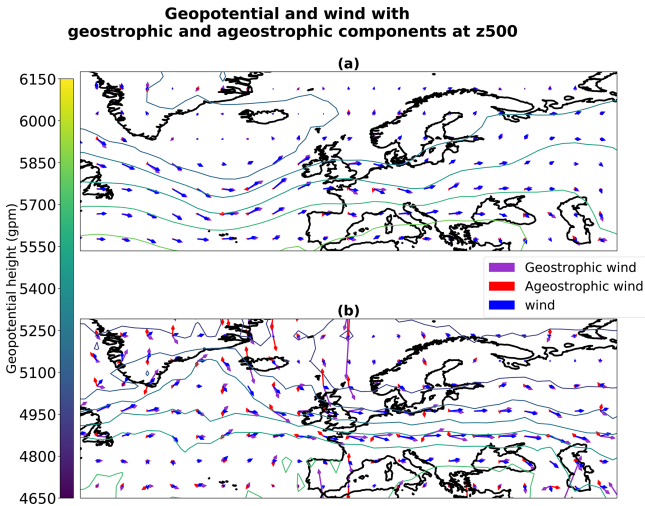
Geopotential and wind with
geostrophic and ageostrophic components at z500

(a)

(b)

6150
6000
5850
5700
5550
5400
5250
5100
4950
4800
4650

Geopotential height (gpm)

Geostrophic wind
Ageostrophic wind
wind